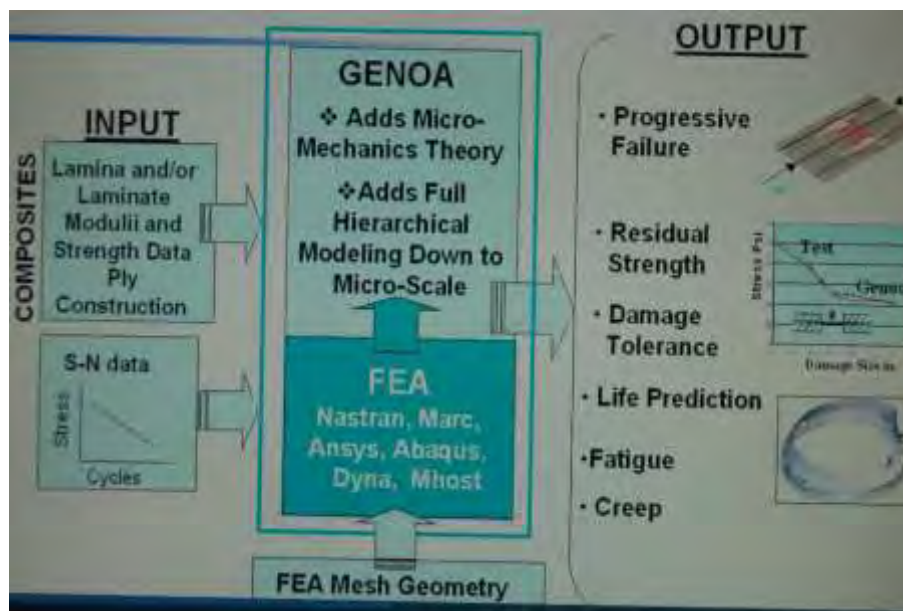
INPUT

COMPOSITES

Lamina and/or Laminate Modulii and Strength Data Ply Construction

S-N data

Stress

Cycles

GENOA

❖ Adds Micro-Mechanics Theory

❖ Adds Full Hierarchical Modeling Down to Micro-Scale

FEA

Nastran, Marc, Ansys, Abaqus, Dyna, Mhost

FEA Mesh Geometry

OUTPUT

· Progressive Failure

· Residual Strength

Test

Genoa

Stress Psi

Damage Strain

· Damage Tolerance

· Life Prediction

·Fatigue

· Creep